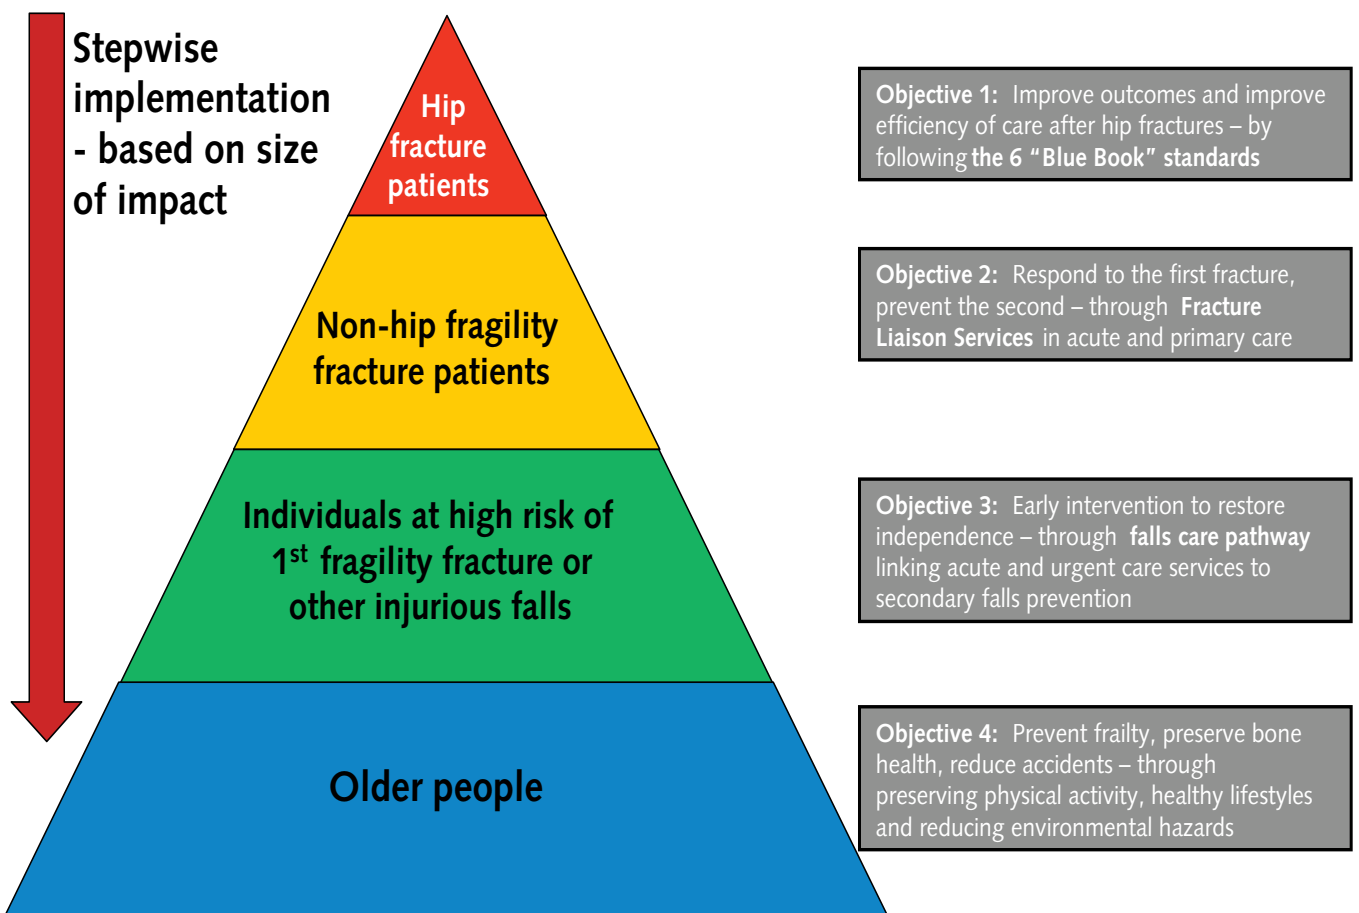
Stepwise implementation - based on size of impact

Hip fracture patients

Non-hip fragility fracture patients

Individuals at high risk of 1$^{st}$ fragility fracture or other injurious falls

Older people

Objective 1: Improve outcomes and improve efficiency of care after hip fractures – by following the 6 "Blue Book" standards

Objective 2: Respond to the first fracture, prevent the second – through Fracture Liaison Services in acute and primary care

Objective 3: Early intervention to restore independence – through falls care pathway linking acute and urgent care services to secondary falls prevention

Objective 4: Prevent frailty, preserve bone health, reduce accidents – through preserving physical activity, healthy lifestyles and reducing environmental hazards